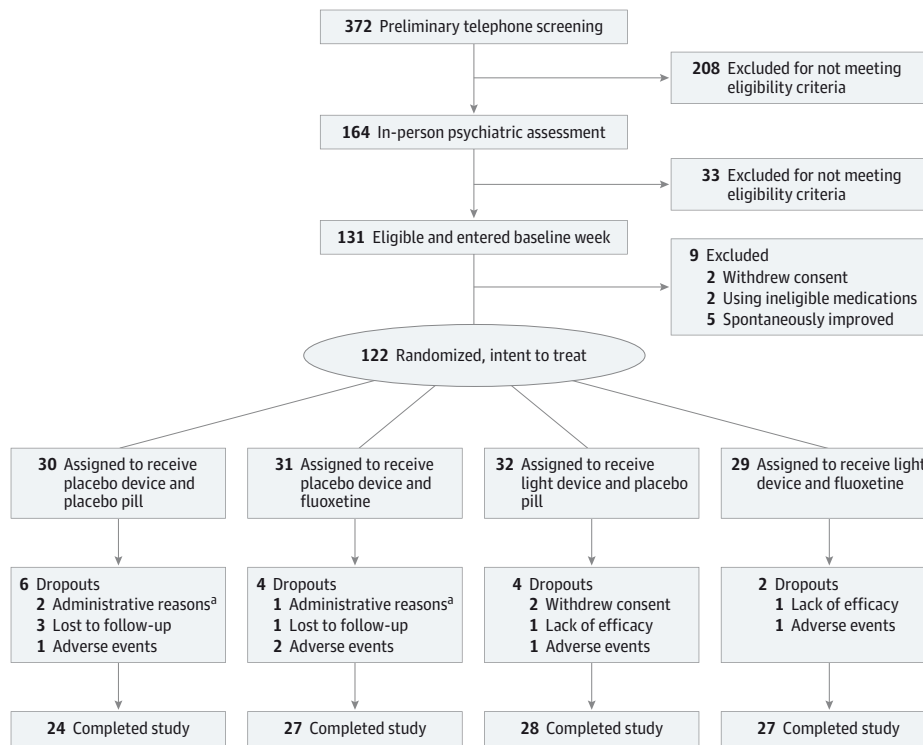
**372** Preliminary telephone screening

**208** Excluded for not meeting eligibility criteria

**164** In-person psychiatric assessment

**33** Excluded for not meeting eligibility criteria

**131** Eligible and entered baseline week

**9** Excluded
**2** Withdrew consent
**2** Using ineligible medications
**5** Spontaneously improved

**122** Randomized, intent to treat

**30** Assigned to receive placebo device and placebo pill

**31** Assigned to receive placebo device and fluoxetine

**32** Assigned to receive light device and placebo pill

**29** Assigned to receive light device and fluoxetine

**6** Dropouts
**2** Administrative reasons$^a$
**3** Lost to follow-up
**1** Adverse events

**4** Dropouts
**1** Administrative reasons$^a$
**1** Lost to follow-up
**2** Adverse events

**4** Dropouts
**2** Withdrew consent
**1** Lack of efficacy
**1** Adverse events

**2** Dropouts
**1** Lack of efficacy
**1** Adverse events

**24** Completed study

**27** Completed study

**28** Completed study

**27** Completed study